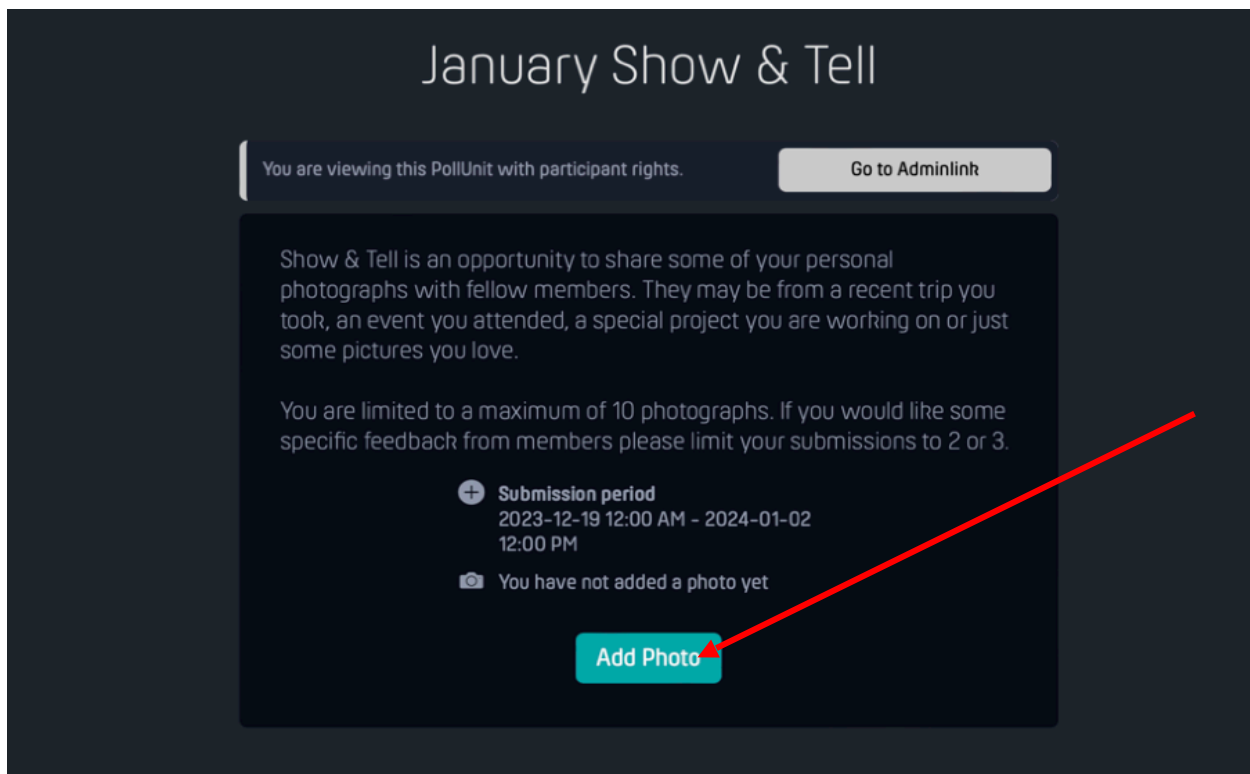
January Show & Tell

You are viewing this PollUnit with participant rights.

Go to Adminlink

Show & Tell is an opportunity to share some of your personal photographs with fellow members. They may be from a recent trip you took, an event you attended, a special project you are working on or just some pictures you love.

You are limited to a maximum of 10 photographs. If you would like some specific feedback from members please limit your submissions to 2 or 3.

Submission period
2023-12-19 12:00 AM - 2024-01-02 12:00 PM

You have not added a photo yet

Add Photo